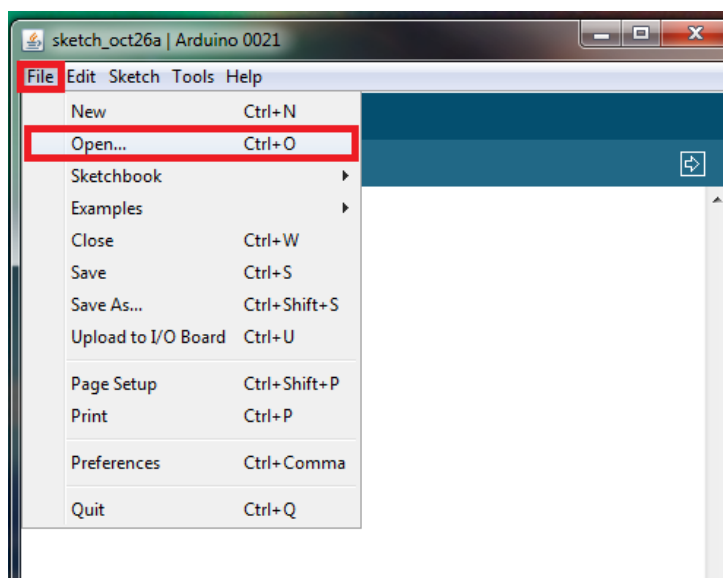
sketch_oct26a | Arduino 0021

File Edit Sketch Tools Help

| | |
|---|---|
| New | Ctrl+N |
| Open... | Ctrl+O |
| Sketchbook | |
| Examples | |
| Close | Ctrl+W |
| Save | Ctrl+S |
| Save As... | Ctrl+Shift+S |
| Upload to I/O Board | Ctrl+U |
| Page Setup | Ctrl+Shift+P |
| Print | Ctrl+P |
| Preferences | Ctrl+Comma |
| Quit | Ctrl+Q |